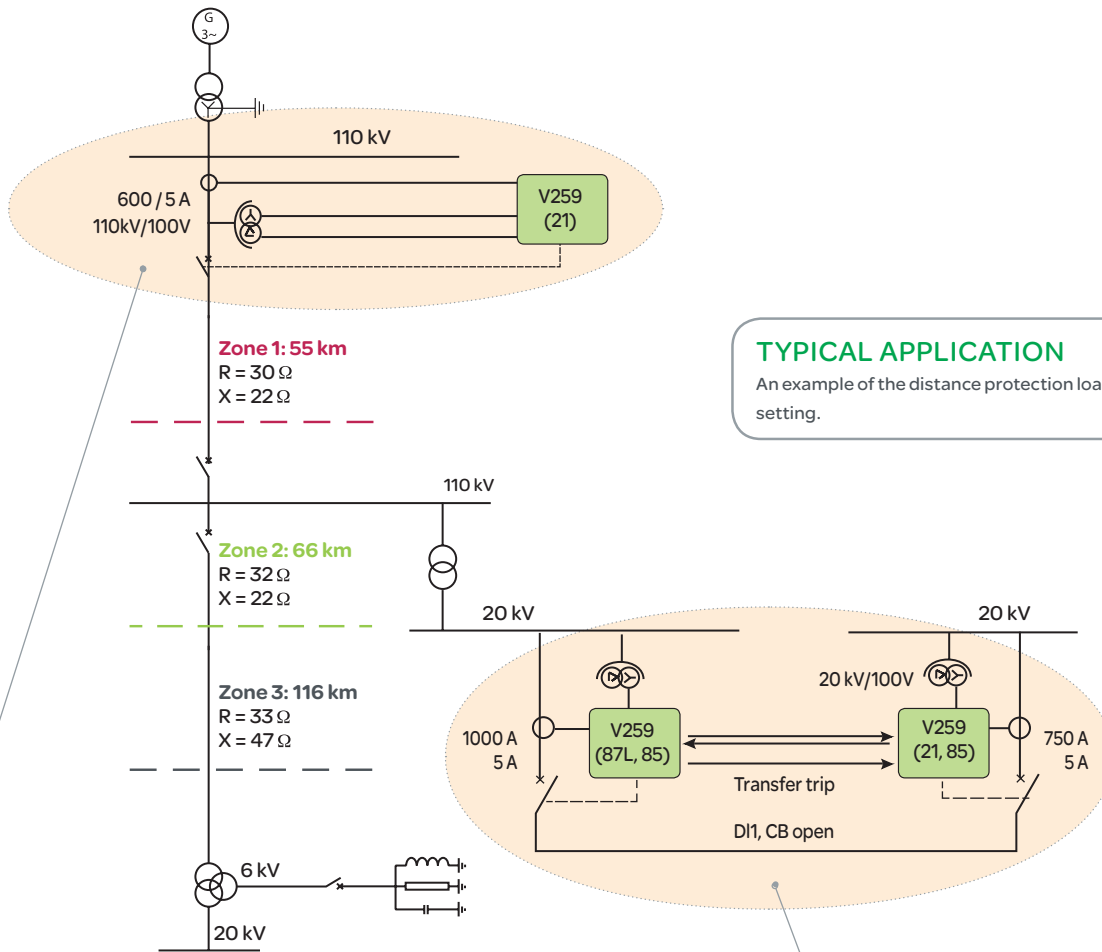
G
3~

110 kV

600 / 5 A
110kV/100V

V259
(21)

Zone 1: 55 km
R = 30 Ω
X = 22 Ω

TYPICAL APPLICATION
An example of the distance protection loa
setting.

110 kV

Zone 2: 66 km
R = 32 Ω
X = 22 Ω

20 kV

20 kV

Zone 3: 116 km
R = 33 Ω
X = 47 Ω

20 kV/100V

1000 A
5 A

V259
(87L, 85)

V259
(21, 85)

750 A
5 A

Transfer trip

DI1, CB open

6 kV

20 kV